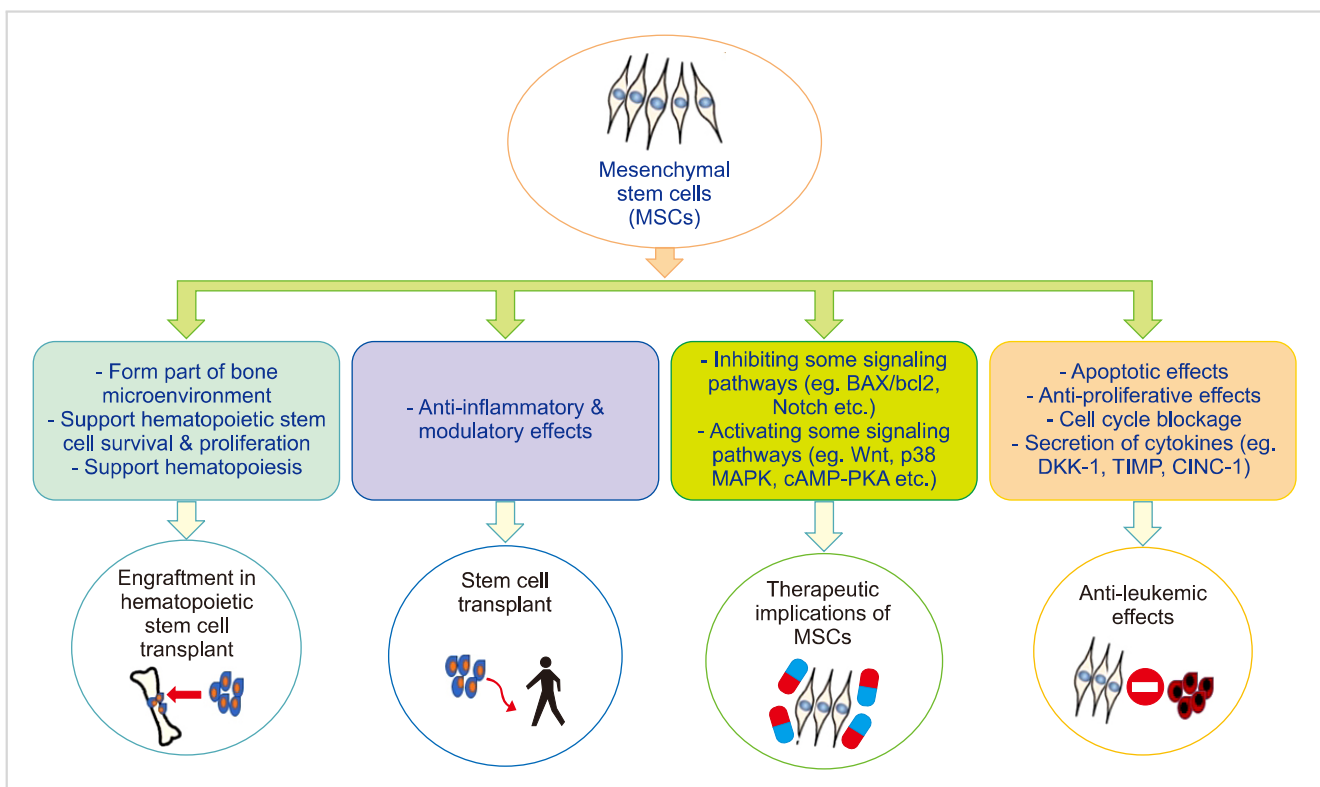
Mesenchymal stem cells (MSCs)

- Form part of bone microenvironment
- Support hematopoietic stem cell survival & proliferation
- Support hematopoiesis

- Anti-inflammatory & modulatory effects

- Inhibiting some signaling pathways (eg. BAX/bcl2, Notch etc.)
- Activating some signaling pathways (eg. Wnt, p38 MAPK, cAMP-PKA etc.)

- Apoptotic effects
- Anti-proliferative effects
- Cell cycle blockage
- Secretion of cytokines (eg. DKK-1, TIMP, CINC-1)

Engraftment in hematopoietic stem cell transplant

Stem cell transplant

Therapeutic implications of MSCs

Anti-leukemic effects